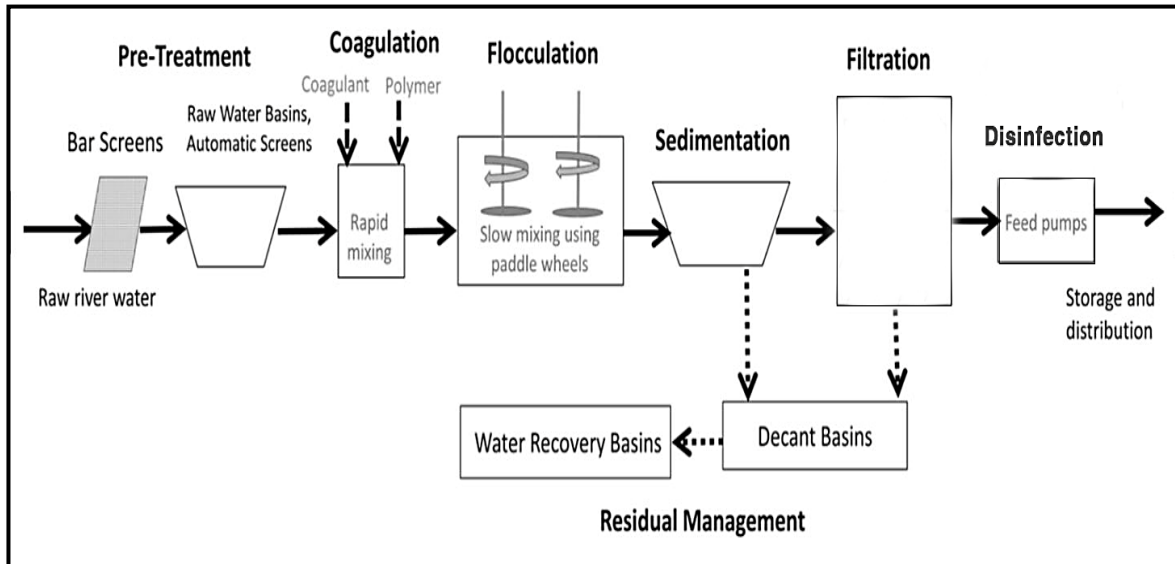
Pre-Treatment

Coagulation

Coagulant

Polymer

Flocculation

Filtration

Bar Screens

Raw Water Basins, Automatic Screens

Sedimentation

Disinfection

Rapid mixing

Slow mixing using paddle wheels

Feed pumps

Raw river water

Storage and distribution

Water Recovery Basins

Decant Basins

Residual Management